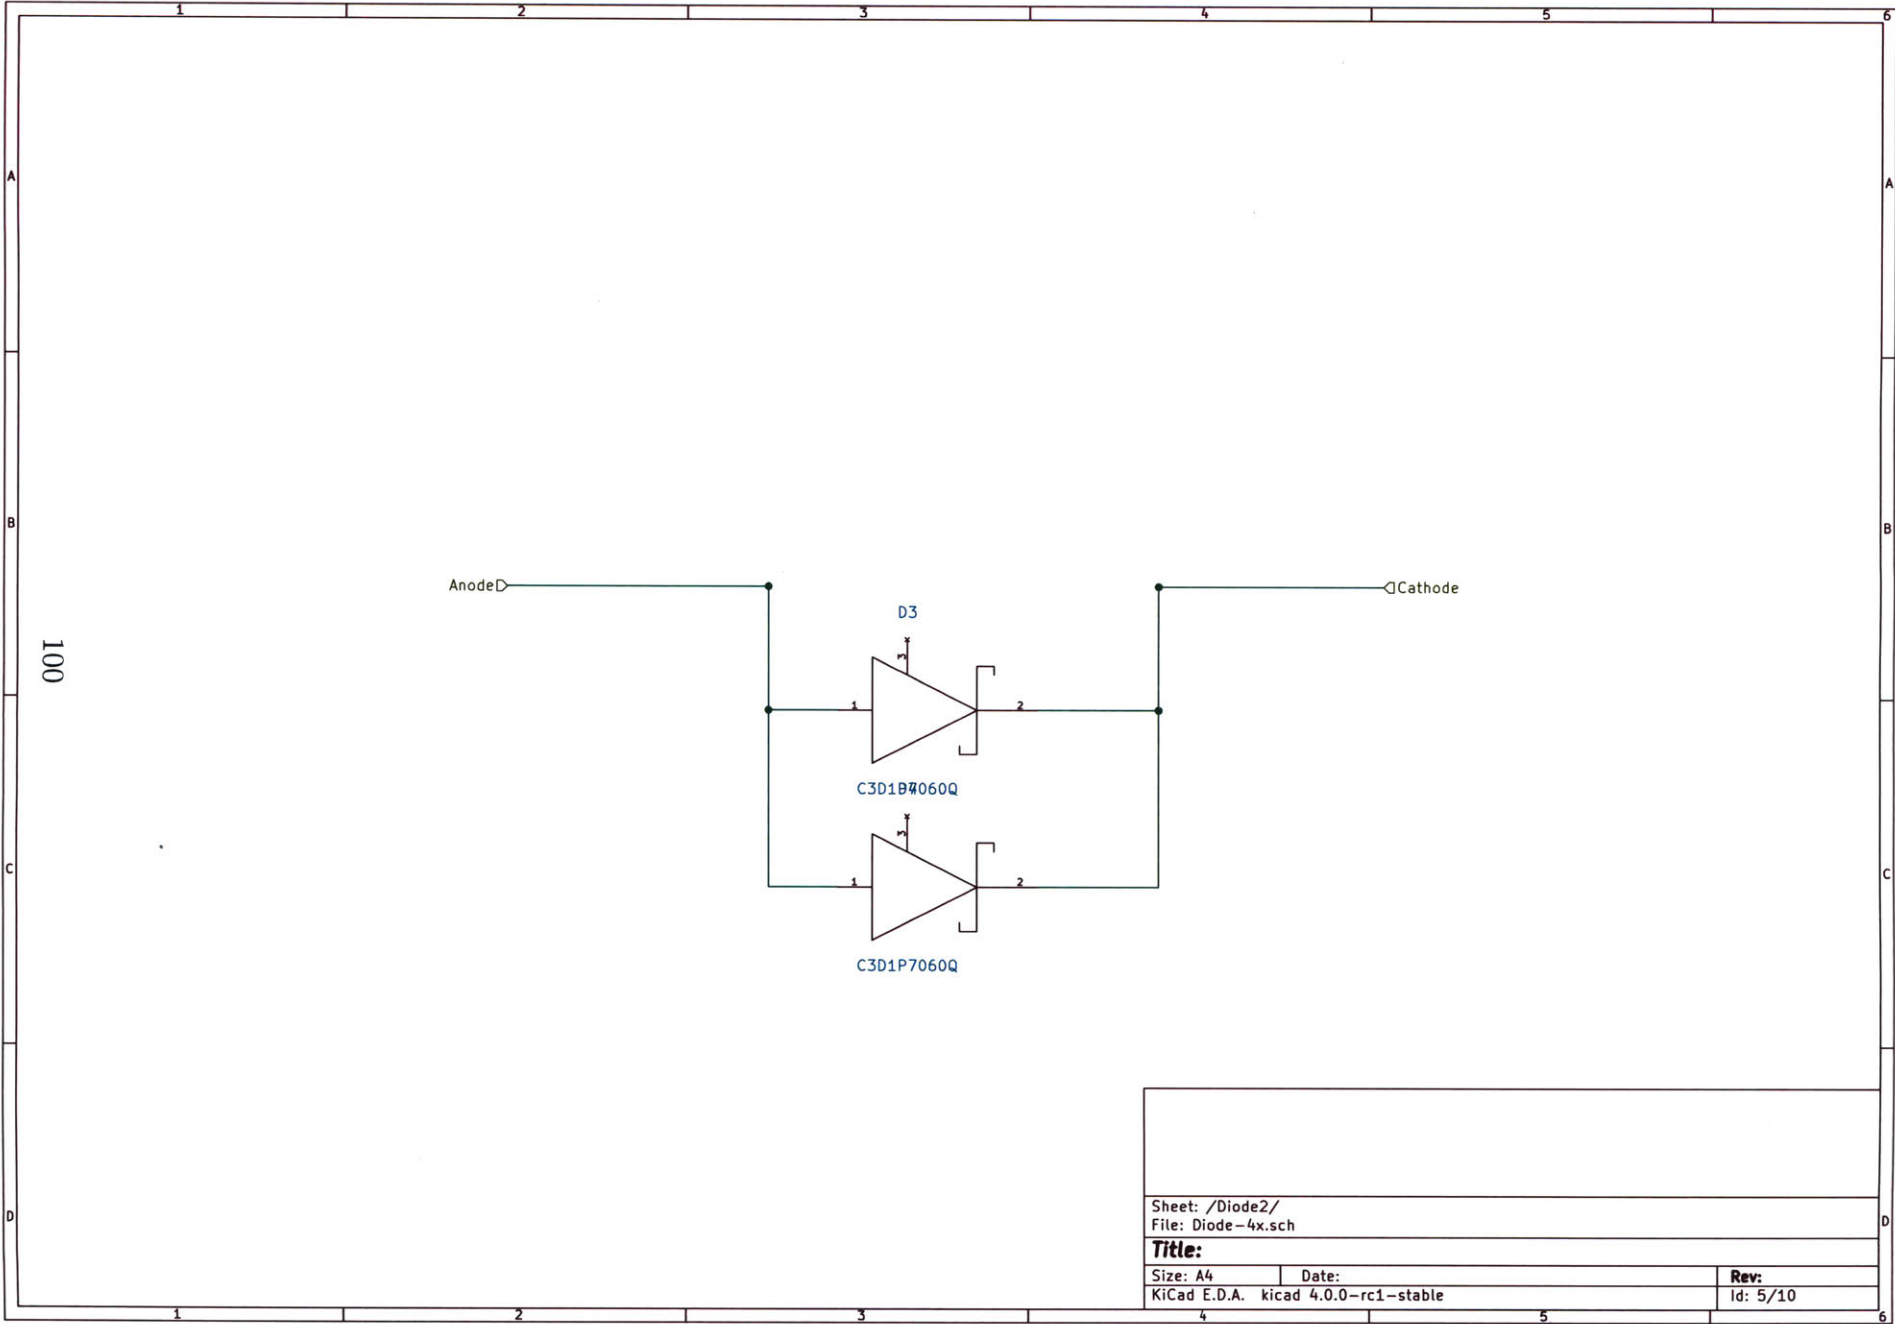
1 2 3 4 5 6

A

B

C

D

100

Anode

Cathode

D3

3

1

2

C3D1P7060Q

3

1

2

C3D1P7060Q

Sheet: /Diode2/
File: Diode-4x.sch

Title:

Size: A4 Date: Rev:
KiCad E.D.A. kicad 4.0.0-rc1-stable Id: 5/10

A

B

C

D

1 2 3 4 5 6